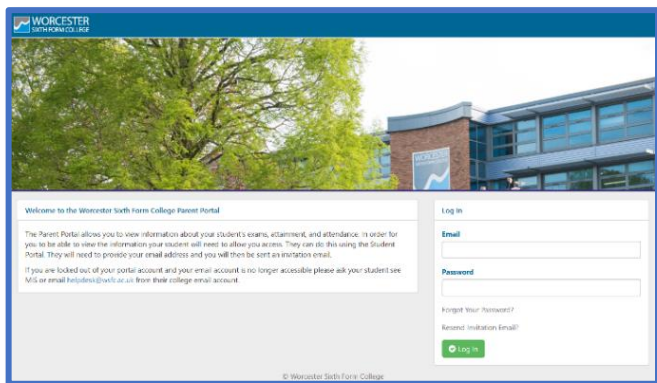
WORCESTER
SIXTH FORM COLLEGE

WORCESTER

Welcome to the Worcester Sixth Form College Parent Portal

The Parent Portal allows you to view information about your student's exams, attainment, and attendance. In order for you to be able to view the information your student will need to allow you access. They can do this using the Student Portal. They will need to provide your email address and you will then be sent an invitation email.

If you are locked out of your portal account and your email account is no longer accessible please ask your student see MIS or email helpdesk@wsfc.ac.uk from their college email account.

Log In

Email

Password

Forgot Your Password?

Resend Invitation Email?

Log In

© Worcester Sixth Form College